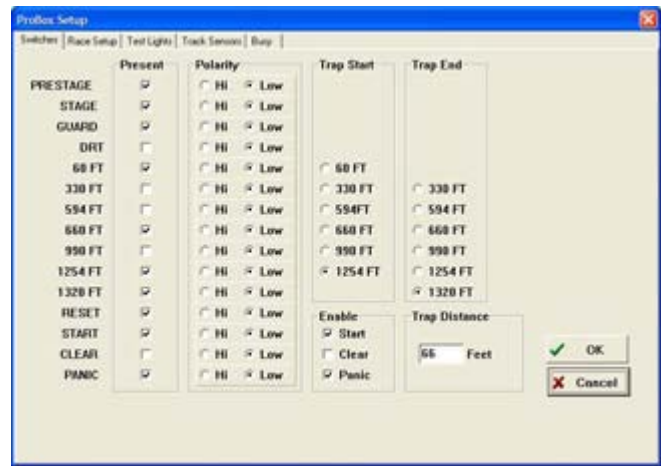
ProBox Setup

Switches | Race Setup | Test Lights | Track Sensors | Busy

| | Present | Polarity | |
|---|---|---|---|
| PRESTAGE | ☑ | Hi | Low |
| STAGE | ☑ | Hi | Low |
| GUARD | ☑ | Hi | Low |
| DRT | ☐ | Hi | Low |
| 60 FT | ☑ | Hi | Low |
| 330 FT | ☐ | Hi | Low |
| 594 FT | ☐ | Hi | Low |
| 660 FT | ☑ | Hi | Low |
| 990 FT | ☐ | Hi | Low |
| 1254 FT | ☑ | Hi | Low |
| 1320 FT | ☑ | Hi | Low |
| RESET | ☑ | Hi | Low |
| START | ☑ | Hi | Low |
| CLEAR | ☐ | Hi | Low |
| PANIC | ☑ | Hi | Low |

Trap Start
60 FT
330 FT
594FT
660 FT
990 FT
1254 FT

Trap End
330 FT
594 FT
660 FT
990 FT
1254 FT
1320 FT

Enable
☑ Start
☐ Clear
☑ Panic

Trap Distance
66 Feet

OK
Cancel